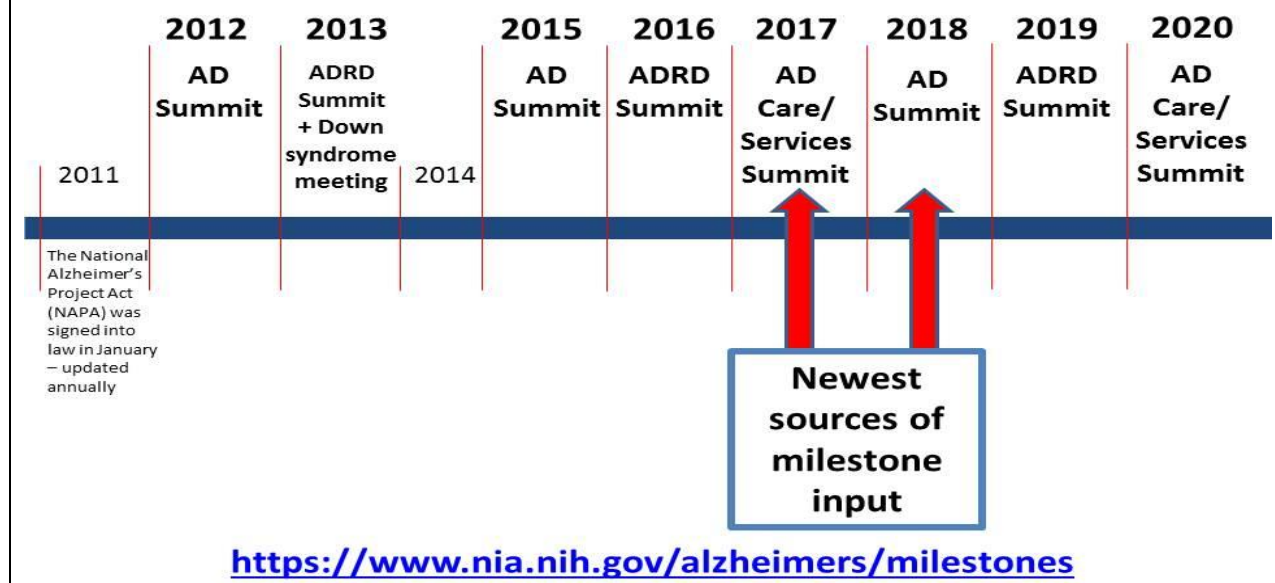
2012
AD Summit

2013
ADRD Summit + Down syndrome meeting

2015
AD Summit

2016
ADRD Summit

2017
AD Care/ Services Summit

2018
AD Summit

2019
ADRD Summit

2020
AD Care/ Services Summit

2011

2014

The National Alzheimer's Project Act (NAPA) was signed into law in January – updated annually

Newest sources of milestone input

https://www.nia.nih.gov/alzheimers/milestones